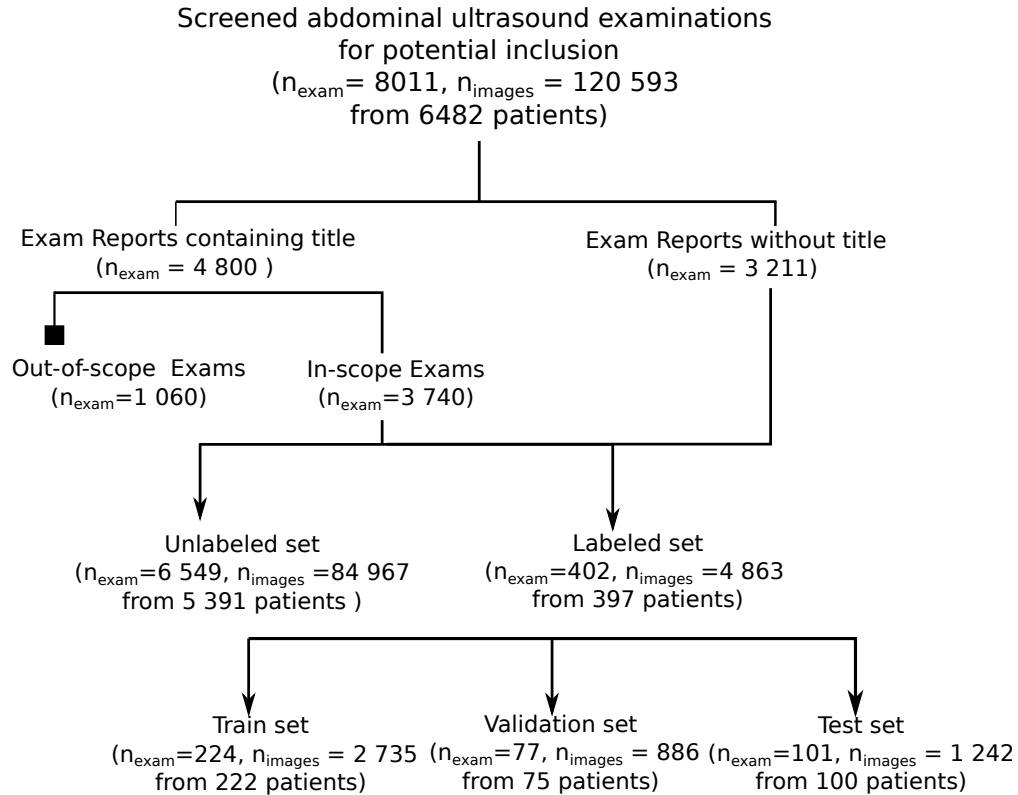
Screened abdominal ultrasound examinations for potential inclusion
($n_{exam}$= 8011, $n_{images}$ = 120 593 from 6482 patients)

Exam Reports containing title
($n_{exam}$ = 4 800 )

Exam Reports without title
($n_{exam}$ = 3 211)

Out-of-scope Exams
($n_{exam}$=1 060)

In-scope Exams
($n_{exam}$=3 740)

Unlabeled set
($n_{exam}$=6 549, $n_{images}$ =84 967 from 5 391 patients )

Labeled set
($n_{exam}$=402, $n_{images}$ =4 863 from 397 patients)

Train set
($n_{exam}$=224, $n_{images}$ = 2 735 from 222 patients)

Validation set
($n_{exam}$=77, $n_{images}$ = 886 from 75 patients)

Test set
($n_{exam}$=101, $n_{images}$ = 1 242 from 100 patients)